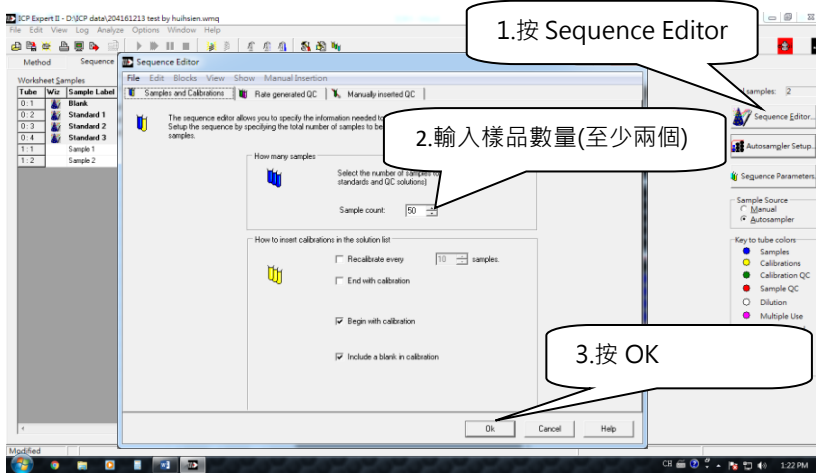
ICP Expert II - D:\ICP data\204161213 test by huihsien.wmq
File Edit View Log Analyze Options Window Help

1.按 Sequence Editor

Method Sequence

Worksheet Samples

| Tube | Wiz | Sample Label |
|---|---|---|
| 0:1 | | Blank |
| 0:2 | | Standard 1 |
| 0:3 | | Standard 2 |
| 0:4 | | Standard 3 |
| 1:1 | | Sample 1 |
| 1:2 | | Sample 2 |

Sequence Editor
File Edit Blocks View Show Manual Insertion
Samples and Calibrations | Rate generated QC | Manually inserted QC

The sequence editor allows you to specify the information needed to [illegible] Setup the sequence by specifying the total number of samples to be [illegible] samples.

2.輸入樣品數量(至少兩個)

How many samples
Select the number of samples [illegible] standards and QC solutions)
Sample count: 50

How to insert calibrations in the solution list
Recalibrate every 10 samples.
End with calibration
Begin with calibration
Include a blank in calibration

3.按 OK

Ok Cancel Help

samples: 2
Sequence Editor...
Autosampler Setup...
Sequence Parameters...
Sample Source
Manual
Autosampler
Key to tube colors
Samples
Calibrations
Calibration QC
Sample QC
Dilution
Multiple Use

Modified
CH 1:22 PM